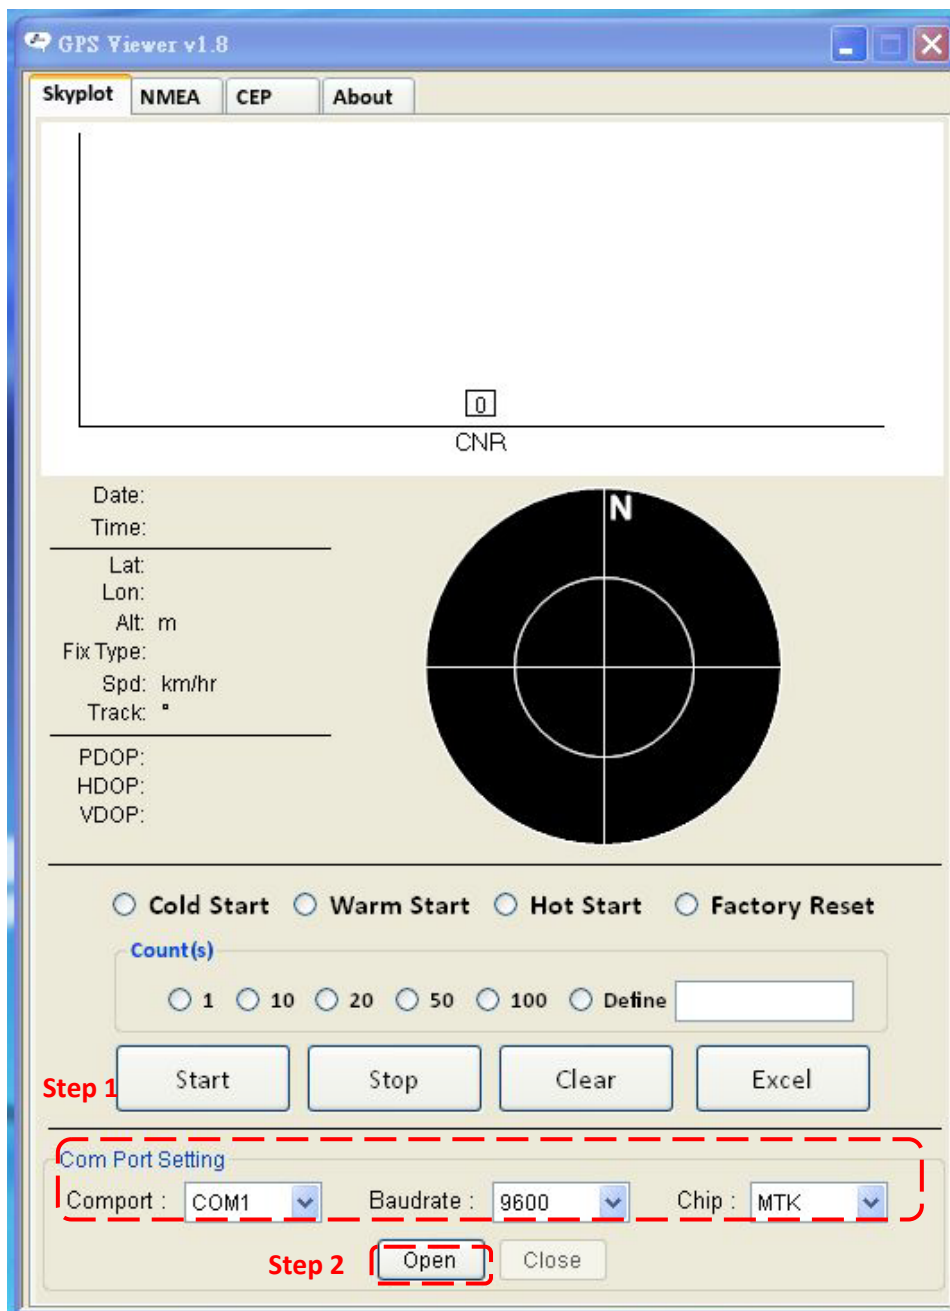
GPS Viewer v1.8

Skyplot NMEA CEP About

0
CNR

Date:
Time:
Lat:
Lon:
Alt: m
Fix Type:
Spd: km/hr
Track: °
PDOP:
HDOP:
VDOP:

N

Cold Start Warm Start Hot Start Factory Reset

Count(s)
1 10 20 50 100 Define

Start Stop Clear Excel

Step 1

Com Port Setting
Comport : COM1 Baudrate : 9600 Chip : MTK

Step 2
Open Close